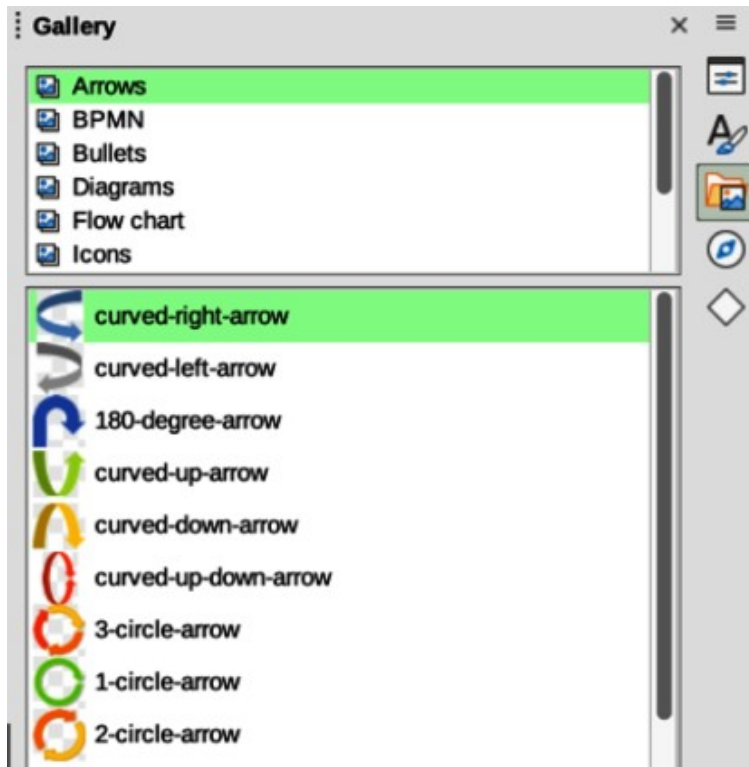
Gallery

Arrows
BPMN
Bullets
Diagrams
Flow chart
Icons

curved-right-arrow
curved-left-arrow
180-degree-arrow
curved-up-arrow
curved-down-arrow
curved-up-down-arrow
3-circle-arrow
1-circle-arrow
2-circle-arrow